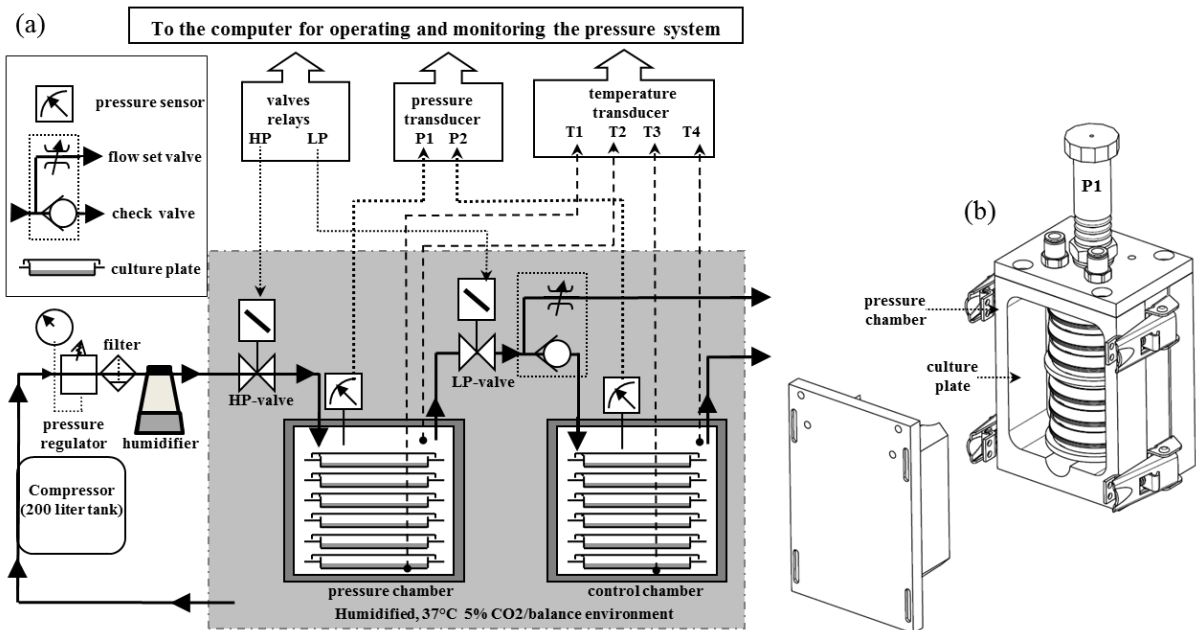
(a)

To the computer for operating and monitoring the pressure system

pressure sensor

flow set valve

check valve

culture plate

valves relays
HP LP

pressure transducer
P1 P2

temperature transducer
T1 T2 T3 T4

filter

pressure regulator

humidifier

HP-valve

LP-valve

Compressor (200 liter tank)

pressure chamber

control chamber

Humidified, 37°C 5% CO2/balance environment

(b)

P1

pressure chamber

culture plate